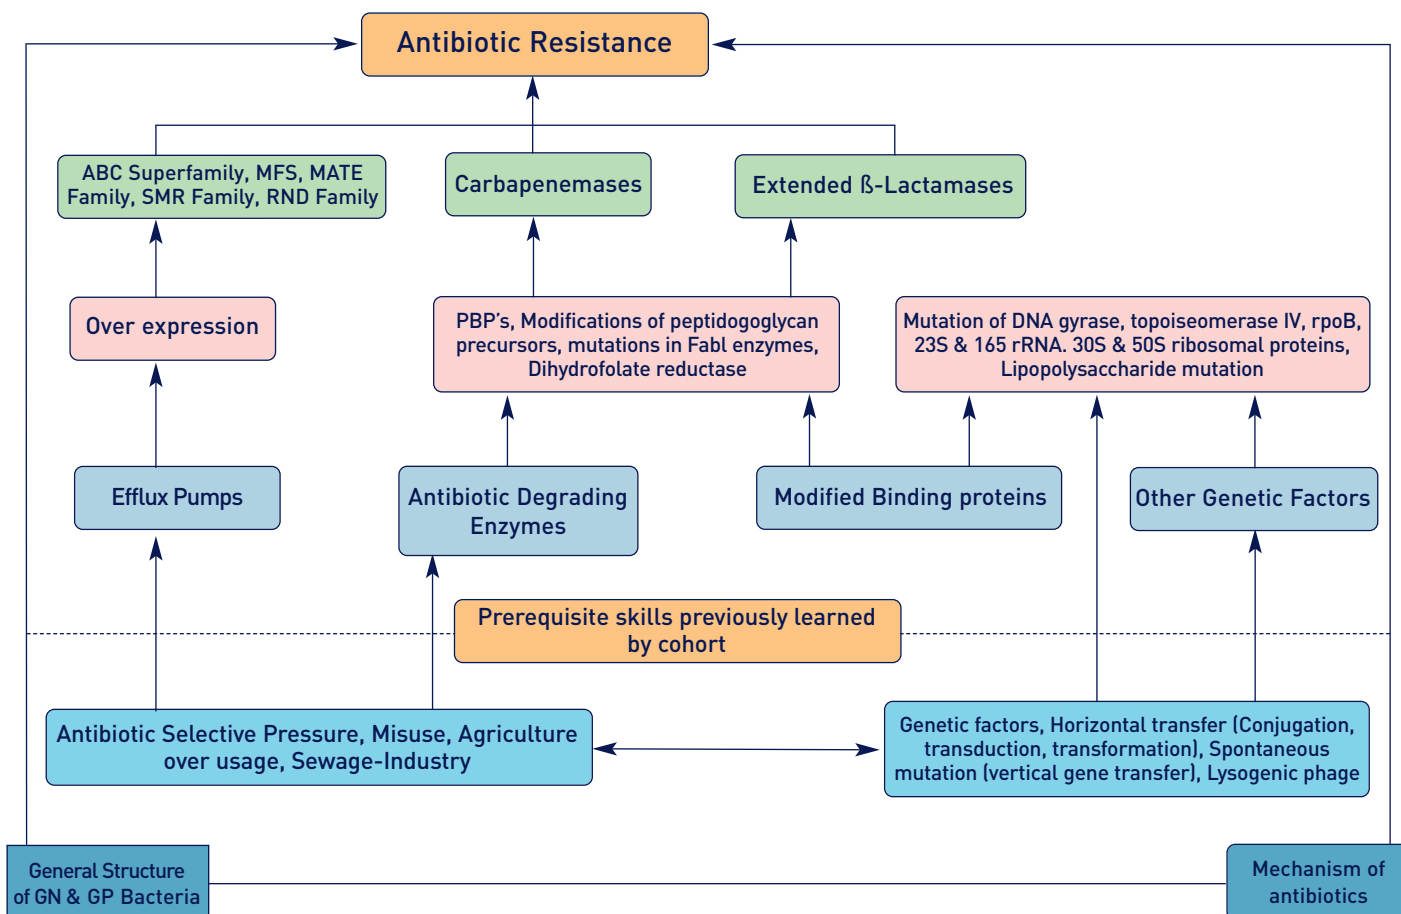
Antibiotic Resistance

ABC Superfamily, MFS, MATE Family, SMR Family, RND Family

Carbapenemases

Extended ß-Lactamases

Over expression

PBP's, Modifications of peptidoglycan precursors, mutations in Fabl enzymes, Dihydrofolate reductase

Mutation of DNA gyrase, topoiseomerase IV, rpoB, 23S & 165 rRNA. 30S & 50S ribosomal proteins, Lipopolysaccharide mutation

Efflux Pumps

Antibiotic Degrading Enzymes

Modified Binding proteins

Other Genetic Factors

Prerequisite skills previously learned by cohort

Antibiotic Selective Pressure, Misuse, Agriculture over usage, Sewage-Industry

Genetic factors, Horizontal transfer (Conjugation, transduction, transformation), Spontaneous mutation (vertical gene transfer), Lysogenic phage

General Structure of GN & GP Bacteria

Mechanism of antibiotics